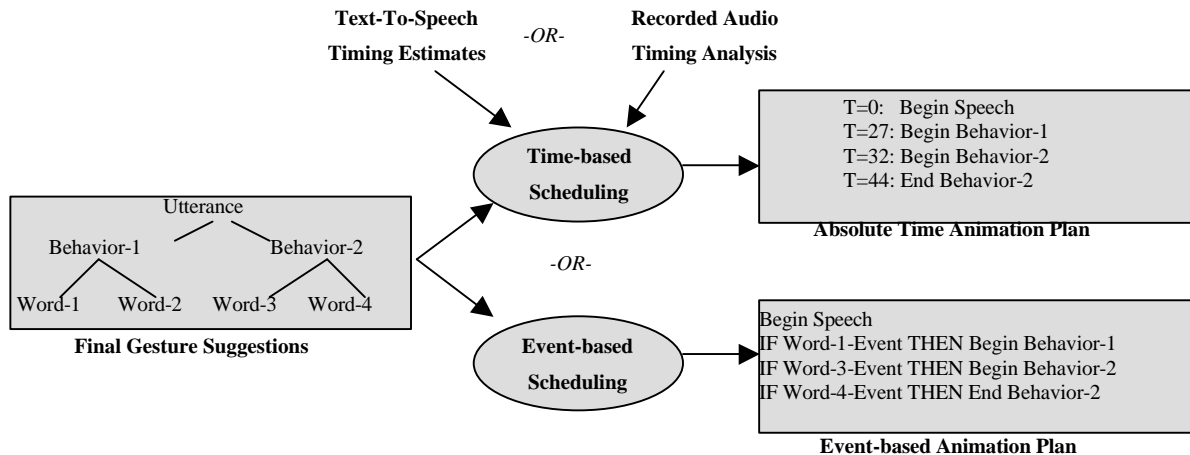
Text-To-Speech Timing Estimates

-OR-

Recorded Audio Timing Analysis

Time-based Scheduling

T=0: Begin Speech
T=27: Begin Behavior-1
T=32: Begin Behavior-2
T=44: End Behavior-2

Absolute Time Animation Plan

Utterance
Behavior-1
Behavior-2
Word-1
Word-2
Word-3
Word-4

Final Gesture Suggestions

-OR-

Event-based Scheduling

Begin Speech
IF Word-1-Event THEN Begin Behavior-1
IF Word-3-Event THEN Begin Behavior-2
IF Word-4-Event THEN End Behavior-2

Event-based Animation Plan